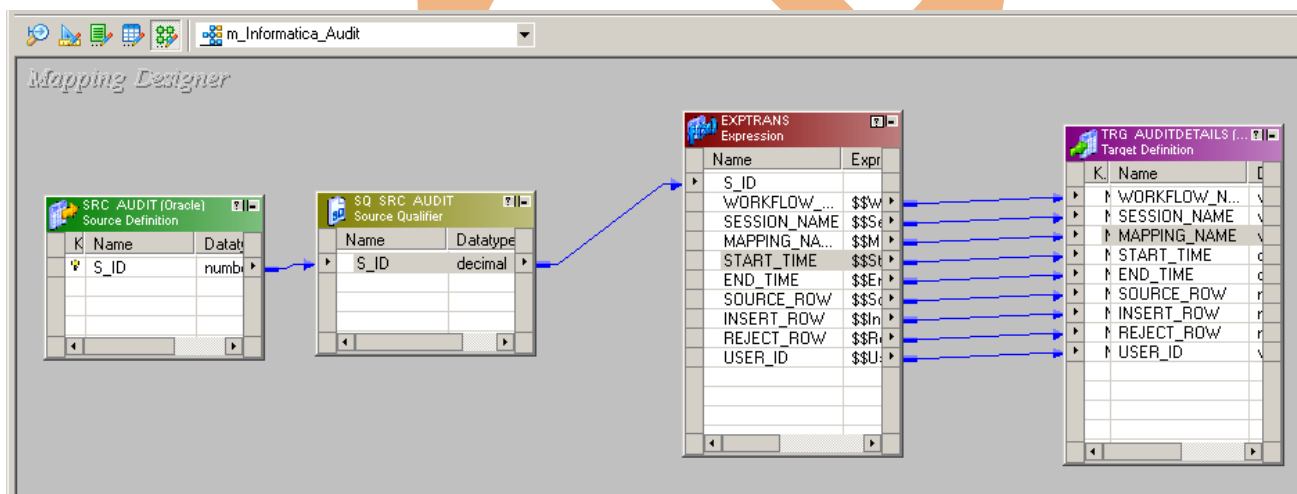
m_Informatica_Audit

Mapping Designer

SRC_AUDIT (Oracle)
Source Definition

| K | Name | Datat |
|---|---|---|
| | S_ID | numb |

SQ_SRC_AUDIT
Source Qualifier

| Name | Datatype |
|---|---|
| S_ID | decimal |

EXPTRANS
Expression

| Name | Expr |
|---|---|
| S_ID | |
| WORKFLOW_... | $$W |
| SESSION_NAME | $$Se |
| MAPPING_NA... | $$M |
| START_TIME | $$St |
| END_TIME | $$Er |
| SOURCE_ROW | $$Sc |
| INSERT_ROW | $$In |
| REJECT_ROW | $$R |
| USER_ID | $$U |

TRG_AUDITDETAILS (...
Target Definition

| K | Name | D |
|---|---|---|
| N | WORKFLOW_N... | v |
| N | SESSION_NAME | v |
| N | MAPPING_NAME | v |
| N | START_TIME | c |
| N | END_TIME | c |
| N | SOURCE_ROW | r |
| N | INSERT_ROW | r |
| N | REJECT_ROW | r |
| N | USER_ID | v |